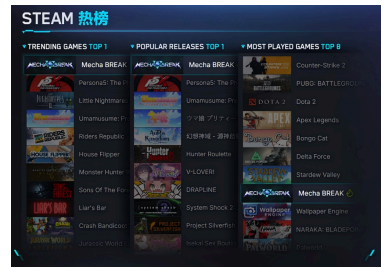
STEAM 热榜

TRENDING GAMES TOP 1

Mecha BREAK
Persona5: The P
Little Nightmare
Umamusume: Pr
Riders Republic
House Flipper
Monster Hunter
Sons Of The For
Liar's Bar
Crash Bandicoo
Jurassic World

POPULAR RELEASES TOP 1

Mecha BREAK
Persona5: The P
Umamusume: Pr
ウマ娘 プリティー
幻想神域 - 游神
Hunter Roulette
V-LOVER!
DRAPLINE
System Shock 2
Project Silverfan
Isekai Sex Boun

MOST PLAYED GAMES TOP 8

Counter-Strike 2
PUBG: BATTLEGROU
Dota 2
Apex Legends
Bongo Cat
Delta Force
Stardew Valley
Mecha BREAK
Wallpaper Engine
NARAKA: BLADEPO